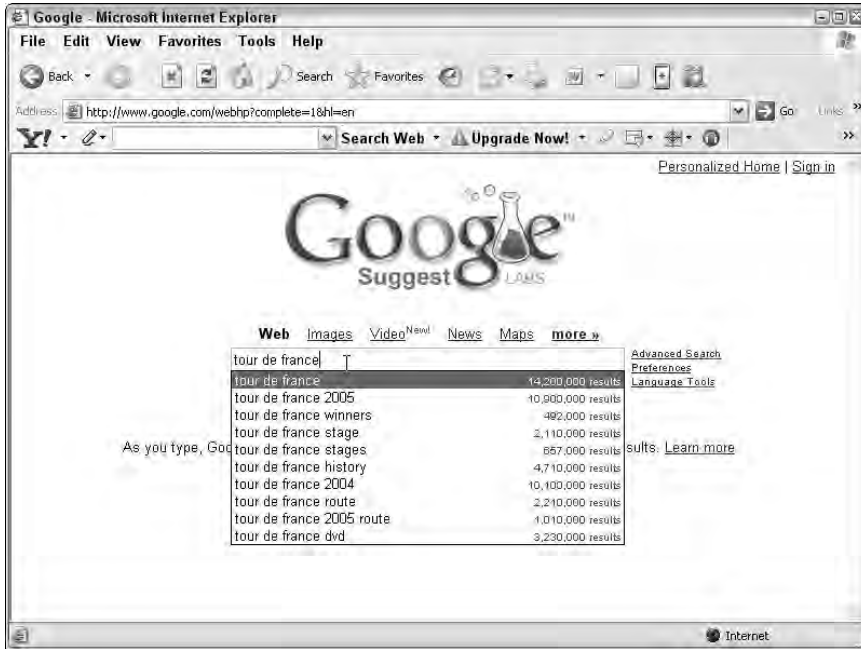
Google - Microsoft Internet Explorer

File Edit View Favorites Tools Help

Back Search Favorites

Address http://www.google.com/webhp?complete=1&hl=en Go Links

Y! Search Web Upgrade Now!

Personalized Home | Sign in

Google Suggest LABS

Web Images Video New! News Maps more »

tour de france

Advanced Search
Preferences
Language Tools

| | |
|---|---|
| tour de france | 14,200,000 results |
| tour de france 2005 | 10,900,000 results |
| tour de france winners | 492,000 results |
| tour de france stage | 2,110,000 results |
| tour de france stages | 657,000 results |
| tour de france history | 4,710,000 results |
| tour de france 2004 | 10,100,000 results |
| tour de france route | 2,210,000 results |
| tour de france 2005 route | 1,010,000 results |
| tour de france dvd | 3,230,000 results |

As you type, Goo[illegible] sults. Learn more

Internet